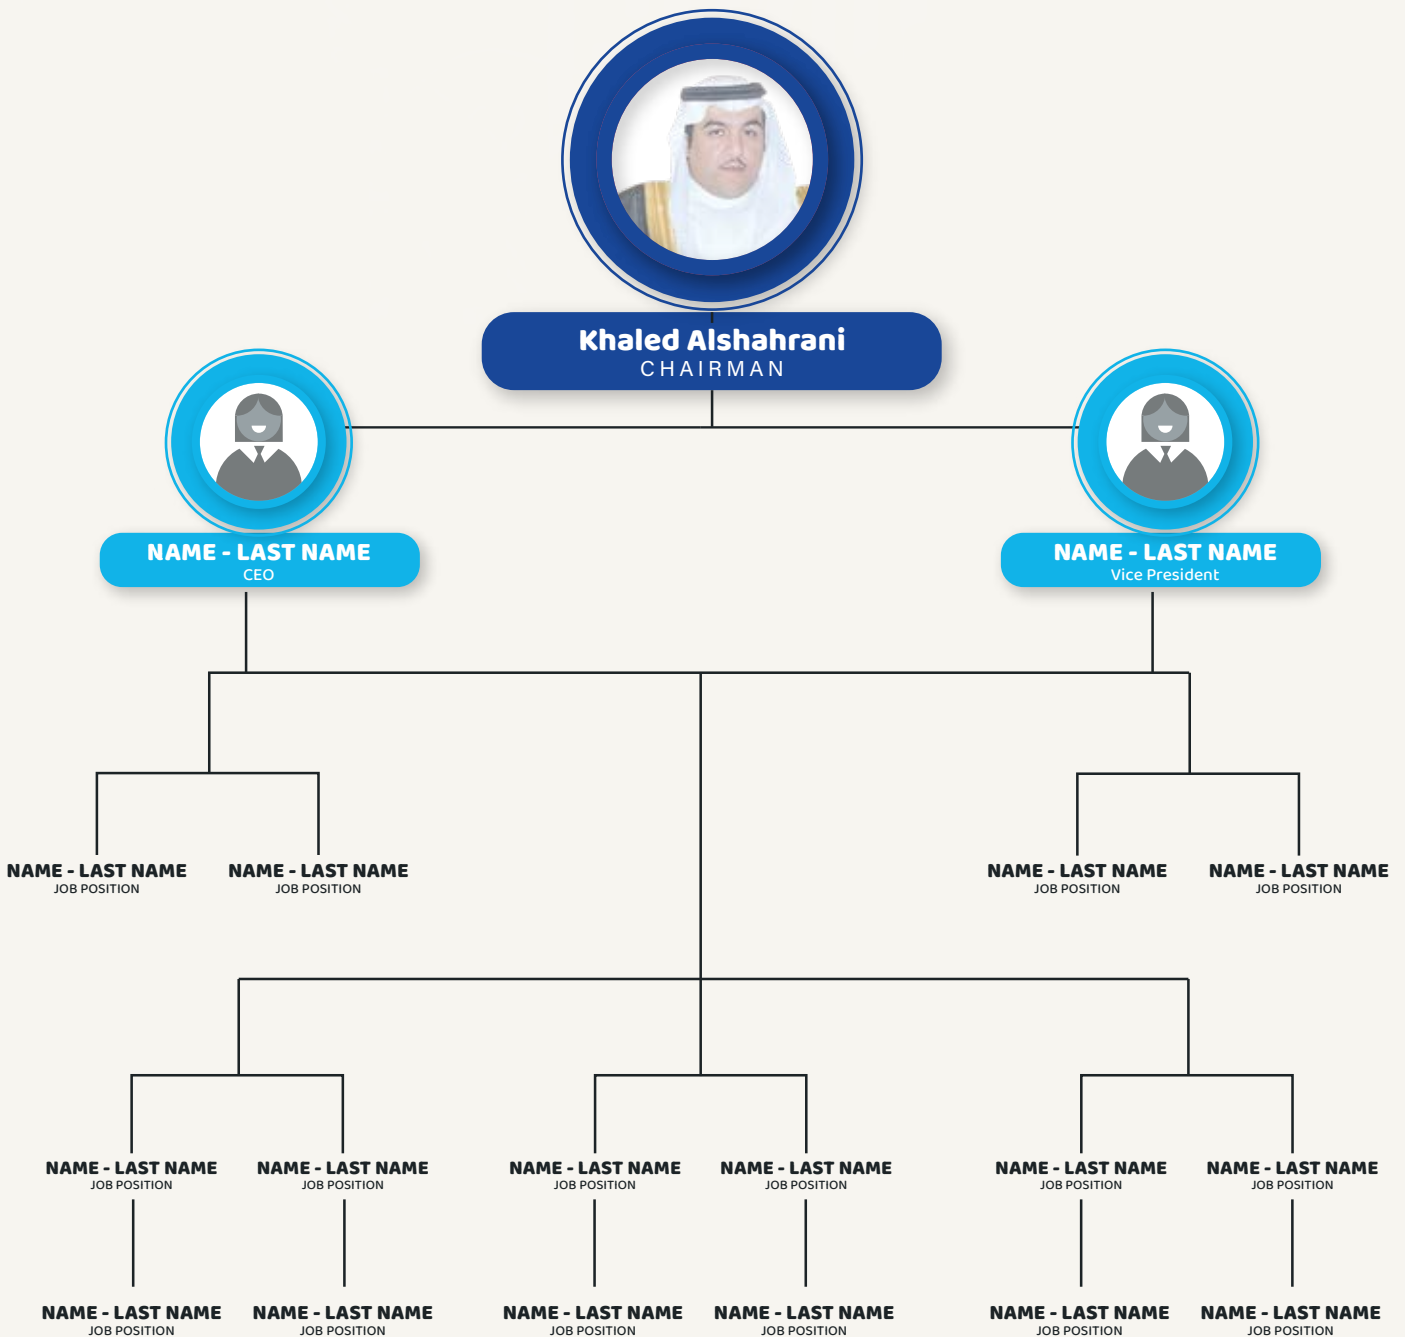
Khaled Alshahrani
CHAIRMAN

NAME - LAST NAME
CEO

NAME - LAST NAME
Vice President

NAME - LAST NAME
JOB POSITION

NAME - LAST NAME
JOB POSITION

NAME - LAST NAME
JOB POSITION

NAME - LAST NAME
JOB POSITION

NAME - LAST NAME
JOB POSITION

NAME - LAST NAME
JOB POSITION

NAME - LAST NAME
JOB POSITION

NAME - LAST NAME
JOB POSITION

NAME - LAST NAME
JOB POSITION

NAME - LAST NAME
JOB POSITION

NAME - LAST NAME
JOB POSITION

NAME - LAST NAME
JOB POSITION

NAME - LAST NAME
JOB POSITION

NAME - LAST NAME
JOB POSITION

NAME - LAST NAME
JOB POSITION

NAME - LAST NAME
JOB POSITION